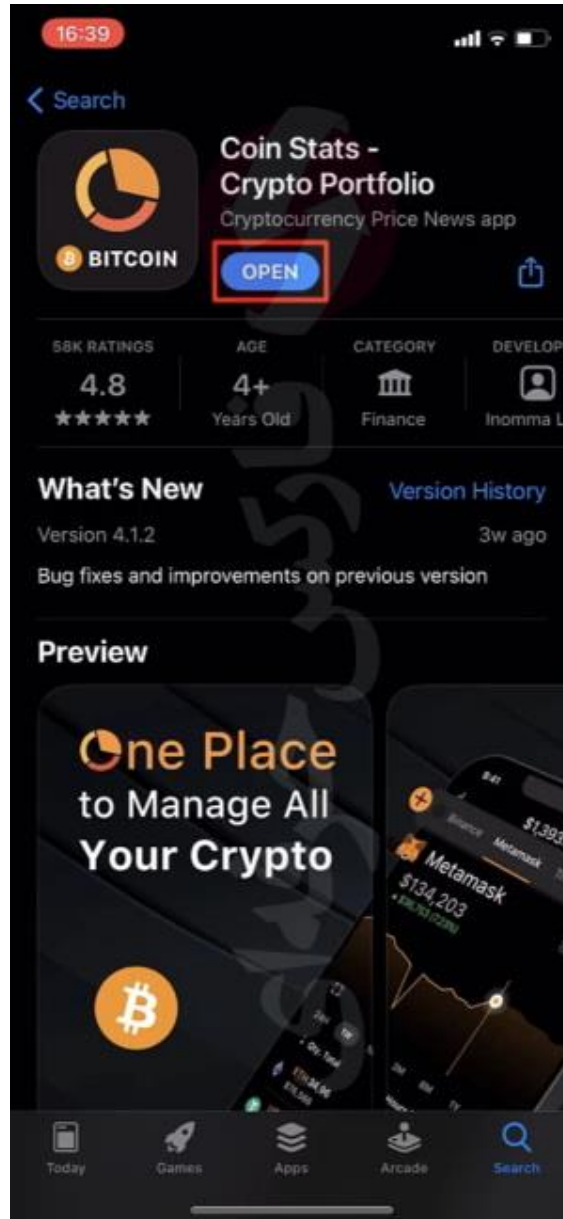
16:39

< Search

BITCOIN

Coin Stats - Crypto Portfolio
Cryptocurrency Price News app

OPEN

58K RATINGS
4.8
★★★★★

AGE
4+
Years Old

CATEGORY
Finance

DEVELOP
Inomma L

What's New
Version History

Version 4.1.2
3w ago

Bug fixes and improvements on previous version

Preview

One Place to Manage All Your Crypto

Metamask
$134,203
$1,393

Today Games Apps Arcade Search